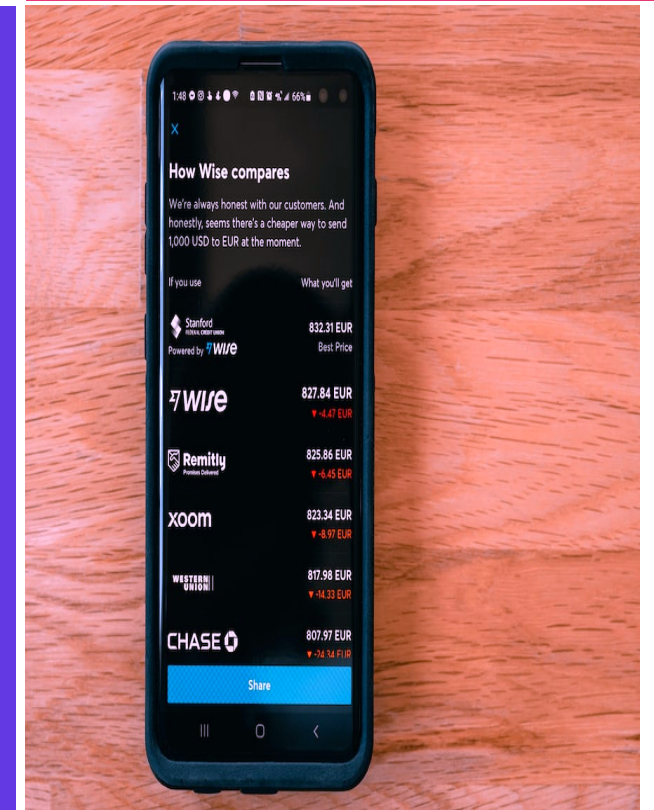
1:48 66%

X

How Wise compares

We're always honest with our customers. And honestly, seems there's a cheaper way to send 1,000 USD to EUR at the moment.

| If you use | What you'll get |
|---|---|
| Stanford FEDERAL CREDIT UNION Powered by Wise | 832.31 EUR Best Price |
| Wise | 827.84 EUR ▼ -4.47 EUR |
| Remitly Promises Delivered | 825.86 EUR ▼ -6.45 EUR |
| xoom | 823.34 EUR ▼ -8.97 EUR |
| WESTERN UNION | 817.98 EUR ▼ -14.33 EUR |
| CHASE | 807.97 EUR ▼ -24.34 EUR |

Share